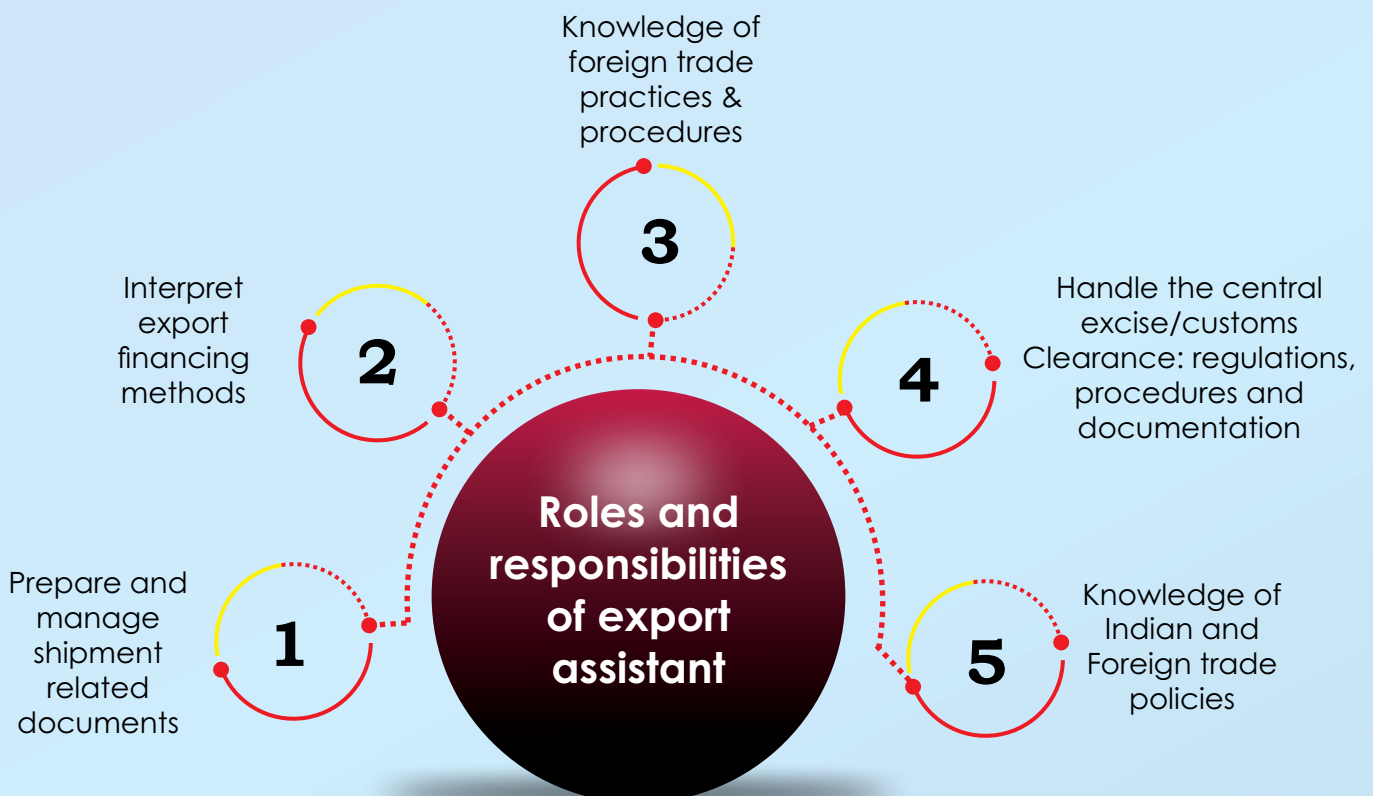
Roles and responsibilities of export assistant

1
Prepare and manage shipment related documents

2
Interpret export financing methods

3
Knowledge of foreign trade practices & procedures

4
Handle the central excise/customs Clearance: regulations, procedures and documentation

5
Knowledge of Indian and Foreign trade policies